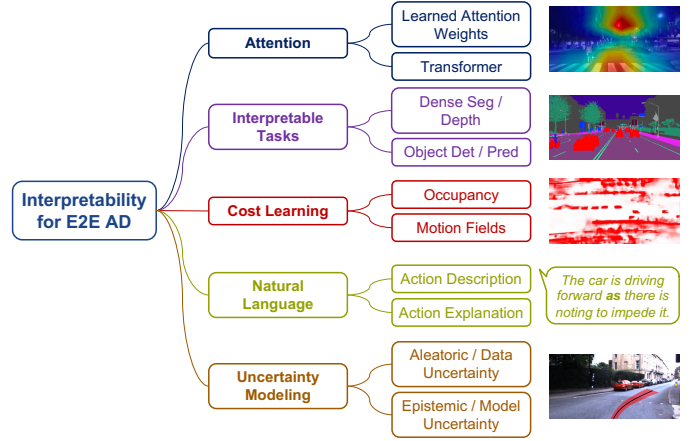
Interpretability for E2E AD

Attention

Learned Attention Weights

Transformer

Interpretable Tasks

Dense Seg / Depth

Object Det / Pred

Cost Learning

Occupancy

Motion Fields

Natural Language

Action Description

Action Explanation

The car is driving forward **as** there is noting to impede it.

Uncertainty Modeling

Aleatoric / Data Uncertainty

Epistemic / Model Uncertainty